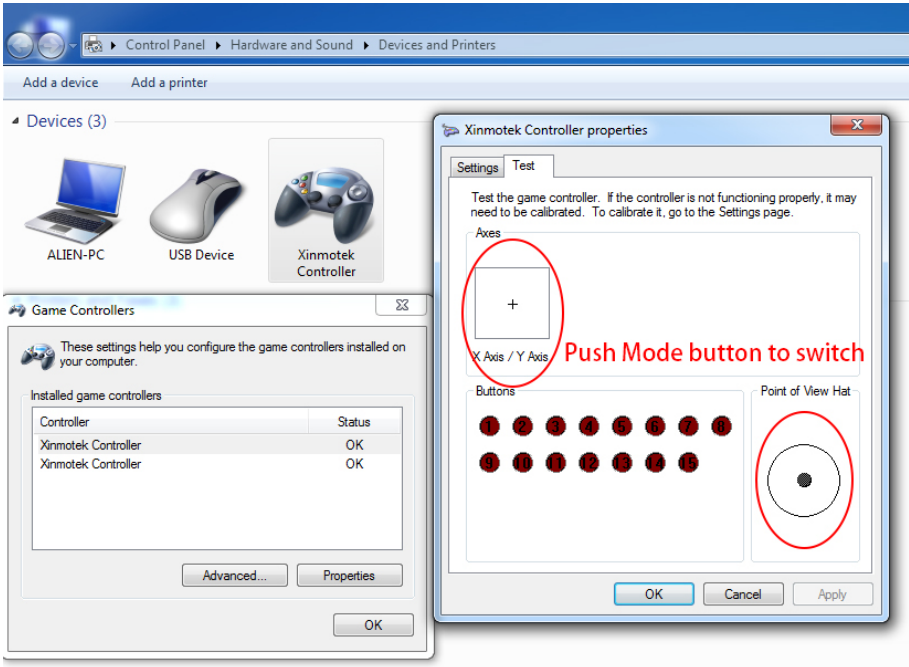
Control Panel ▸ Hardware and Sound ▸ Devices and Printers

Add a device Add a printer

Devices (3)

ALIEN-PC USB Device Xinmotek Controller

Game Controllers

These settings help you configure the game controllers installed on your computer.

Installed game controllers

| Controller | Status |
|---|---|
| Xinmotek Controller | OK |
| Xinmotek Controller | OK |

Advanced... Properties

OK

Xinmotek Controller properties

Settings Test

Test the game controller. If the controller is not functioning properly, it may need to be calibrated. To calibrate it, go to the Settings page.

Axes

+

X Axis / Y Axis

Push Mode button to switch

Buttons

1 2 3 4 5 6 7 8
9 10 11 12 13 14 15

Point of View Hat

OK Cancel Apply